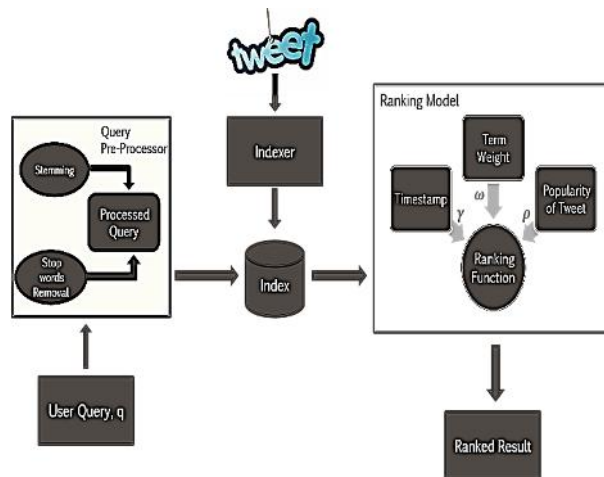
tweet

Query Pre-Processor

Stemming

Processed Query

Stop words Removal

Indexer

Index

Ranking Model

Term Weight

Timestamp

Popularity of Tweet

$\omega$

$\gamma$

$\rho$

Ranking Function

User Query, q

Ranked Result